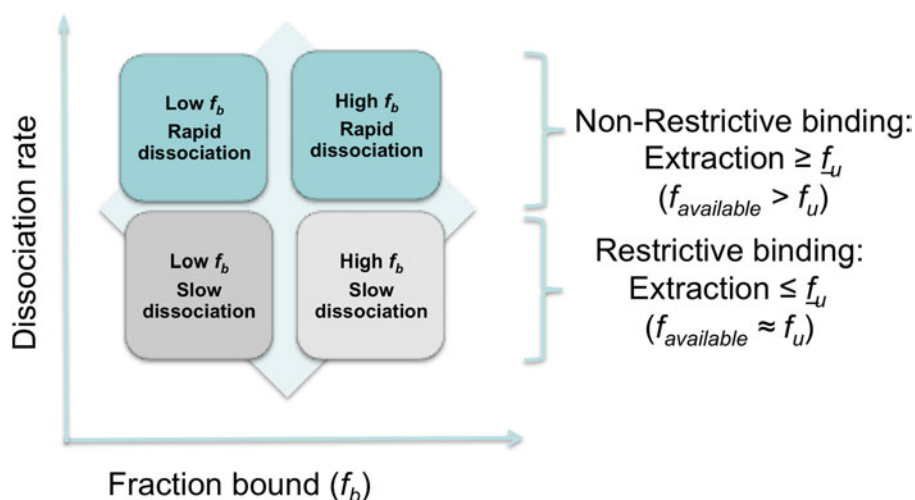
Dissociation rate

Low $f_b$ Rapid dissociation

High $f_b$ Rapid dissociation

Low $f_b$ Slow dissociation

High $f_b$ Slow dissociation

Non-Restrictive binding: Extraction ≥ $\underline{f}_u$ ($f_{available} > f_u$)

Restrictive binding: Extraction ≤ $\underline{f}_u$ ($f_{available} \approx f_u$)

Fraction bound ($f_b$)